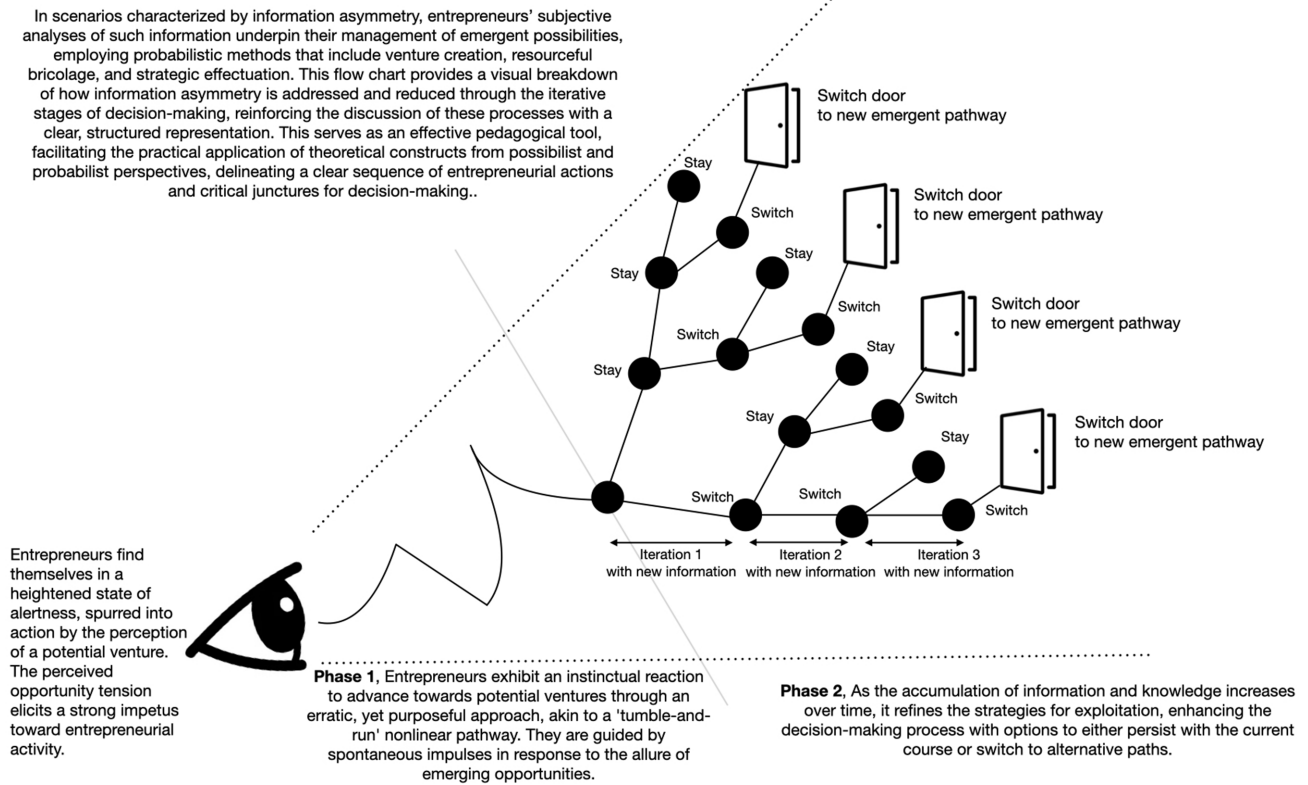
In scenarios characterized by information asymmetry, entrepreneurs' subjective analyses of such information underpin their management of emergent possibilities, employing probabilistic methods that include venture creation, resourceful bricolage, and strategic effectuation. This flow chart provides a visual breakdown of how information asymmetry is addressed and reduced through the iterative stages of decision-making, reinforcing the discussion of these processes with a clear, structured representation. This serves as an effective pedagogical tool, facilitating the practical application of theoretical constructs from possibilist and probabilist perspectives, delineating a clear sequence of entrepreneurial actions and critical junctures for decision-making..

Switch door
to new emergent pathway

Stay

Switch

Switch door
to new emergent pathway

Stay

Stay

Switch

Switch

Switch door
to new emergent pathway

Stay

Stay

Stay

Switch

Switch door
to new emergent pathway

Stay

Switch

Switch

Switch

Iteration 1
with new information

Iteration 2
with new information

Iteration 3
with new information

Entrepreneurs find themselves in a heightened state of alertness, spurred into action by the perception of a potential venture. The perceived opportunity tension elicits a strong impetus toward entrepreneurial activity.

**Phase 1**, Entrepreneurs exhibit an instinctual reaction to advance towards potential ventures through an erratic, yet purposeful approach, akin to a 'tumble-and-run' nonlinear pathway. They are guided by spontaneous impulses in response to the allure of emerging opportunities.

**Phase 2**, As the accumulation of information and knowledge increases over time, it refines the strategies for exploitation, enhancing the decision-making process with options to either persist with the current course or switch to alternative paths.